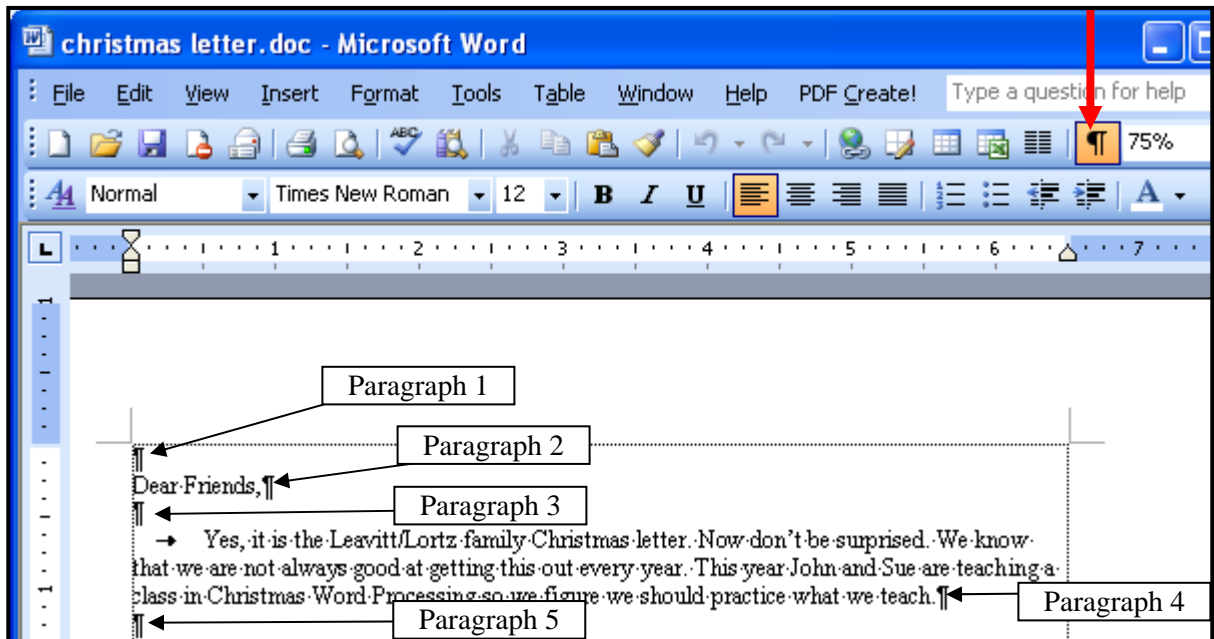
christmas letter.doc - Microsoft Word

File Edit View Insert Format Tools Table Window Help PDF Create! Type a question for help

¶ 75%

Normal Times New Roman 12 B I U A

1 2 3 4 5 6 7

Paragraph 1

¶

Paragraph 2

Dear·Friends,¶

Paragraph 3

¶

→ Yes,·it·is·the·Leavitt/Lortz·family·Christmas·letter.·Now·don't·be·surprised.·We·know·that·we·are·not·always·good·at·getting·this·out·every·year.·This·year·John·and·Sue·are·teaching·a·class·in·Christmas·Word·Processing·so·we·figure·we·should·practice·what·we·teach.¶

Paragraph 4

¶

Paragraph 5